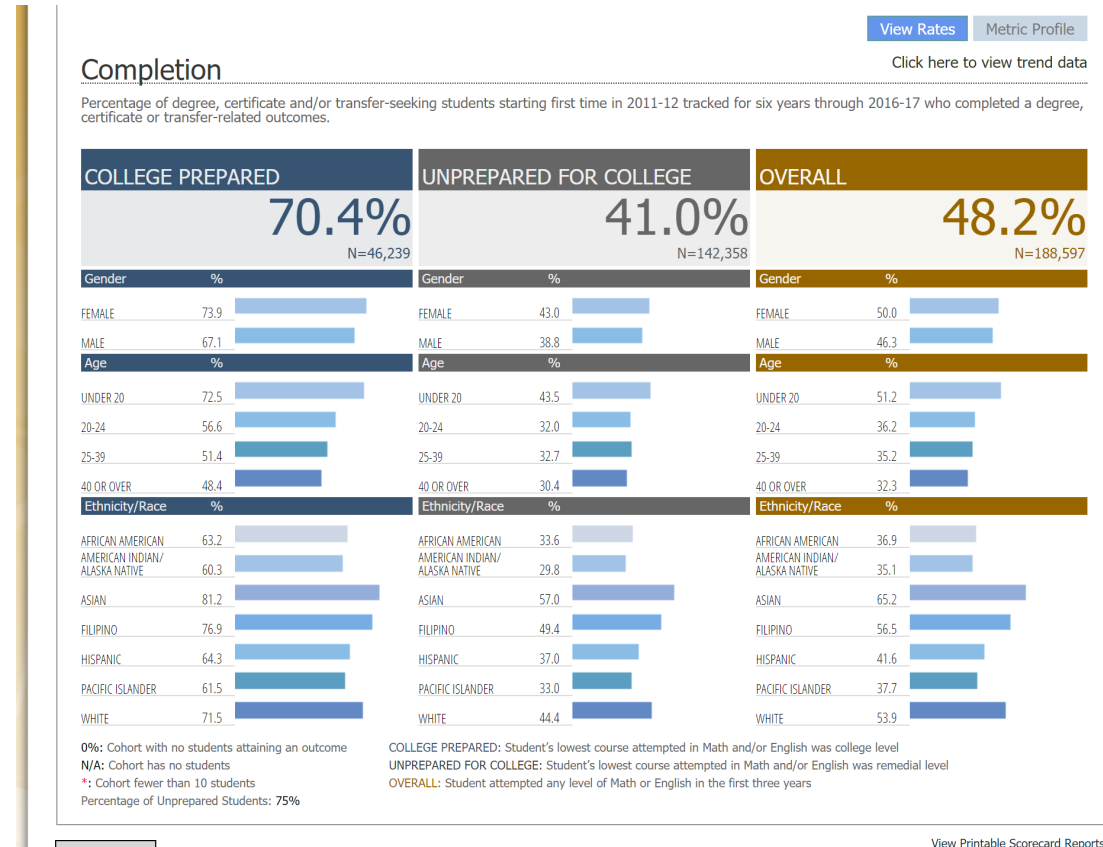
View Rates Metric Profile

Completion

Click here to view trend data

Percentage of degree, certificate and/or transfer-seeking students starting first time in 2011-12 tracked for six years through 2016-17 who completed a degree, certificate or transfer-related outcomes.

COLLEGE PREPARED
70.4%
N=46,239

| Gender | % |
|---|---|
| FEMALE | 73.9 |
| MALE | 67.1 |

| Age | % |
|---|---|
| UNDER 20 | 72.5 |
| 20-24 | 56.6 |
| 25-39 | 51.4 |
| 40 OR OVER | 48.4 |

| Ethnicity/Race | % |
|---|---|
| AFRICAN AMERICAN | 63.2 |
| AMERICAN INDIAN/ ALASKA NATIVE | 60.3 |
| ASIAN | 81.2 |
| FILIPINO | 76.9 |
| HISPANIC | 64.3 |
| PACIFIC ISLANDER | 61.5 |
| WHITE | 71.5 |

UNPREPARED FOR COLLEGE
41.0%
N=142,358

| Gender | % |
|---|---|
| FEMALE | 43.0 |
| MALE | 38.8 |

| Age | % |
|---|---|
| UNDER 20 | 43.5 |
| 20-24 | 32.0 |
| 25-39 | 32.7 |
| 40 OR OVER | 30.4 |

| Ethnicity/Race | % |
|---|---|
| AFRICAN AMERICAN | 33.6 |
| AMERICAN INDIAN/ ALASKA NATIVE | 29.8 |
| ASIAN | 57.0 |
| FILIPINO | 49.4 |
| HISPANIC | 37.0 |
| PACIFIC ISLANDER | 33.0 |
| WHITE | 44.4 |

OVERALL
48.2%
N=188,597

| Gender | % |
|---|---|
| FEMALE | 50.0 |
| MALE | 46.3 |

| Age | % |
|---|---|
| UNDER 20 | 51.2 |
| 20-24 | 36.2 |
| 25-39 | 35.2 |
| 40 OR OVER | 32.3 |

| Ethnicity/Race | % |
|---|---|
| AFRICAN AMERICAN | 36.9 |
| AMERICAN INDIAN/ ALASKA NATIVE | 35.1 |
| ASIAN | 65.2 |
| FILIPINO | 56.5 |
| HISPANIC | 41.6 |
| PACIFIC ISLANDER | 37.7 |
| WHITE | 53.9 |

0%: Cohort with no students attaining an outcome
N/A: Cohort has no students
*: Cohort fewer than 10 students
Percentage of Unprepared Students: 75%

COLLEGE PREPARED: Student's lowest course attempted in Math and/or English was college level
UNPREPARED FOR COLLEGE: Student's lowest course attempted in Math and/or English was remedial level
OVERALL: Student attempted any level of Math or English in the first three years

View Printable Scorecard Reports